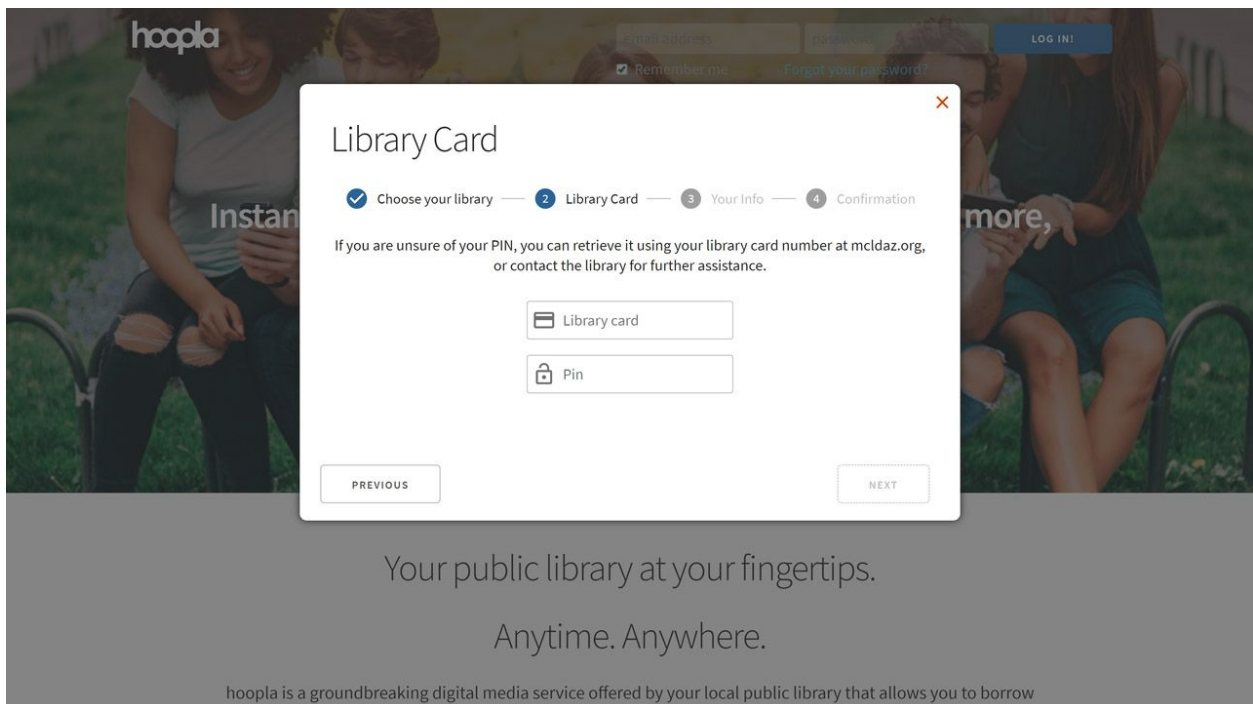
hoopla

email address
password
LOG IN!
Remember me
Forgot your password?

Instan

more,

×

Library Card

Choose your library — 2 Library Card — 3 Your Info — 4 Confirmation

If you are unsure of your PIN, you can retrieve it using your library card number at mcldaz.org, or contact the library for further assistance.

Library card

Pin

PREVIOUS

NEXT

Your public library at your fingertips.

Anytime. Anywhere.

hoopla is a groundbreaking digital media service offered by your local public library that allows you to borrow